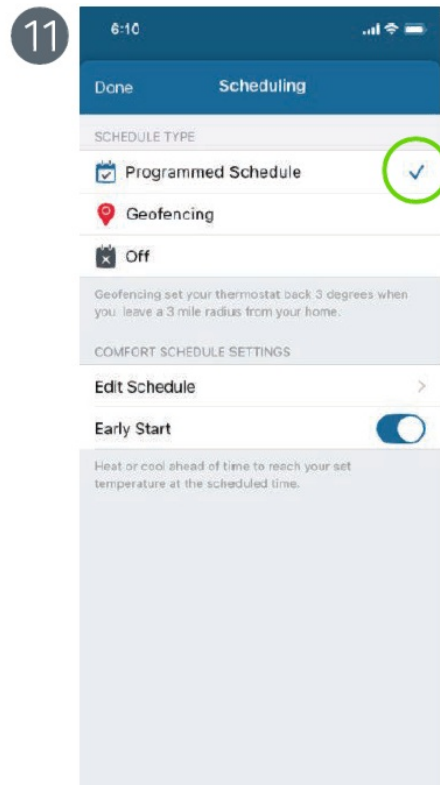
11

6:10

Done Scheduling

SCHEDULE TYPE

Programmed Schedule ✓

Geofencing

Off

Geofencing set your thermostat back 3 degrees when you leave a 3 mile radius from your home.

COMFORT SCHEDULE SETTINGS

Edit Schedule >

Early Start

Heat or cool ahead of time to reach your set temperature at the scheduled time.